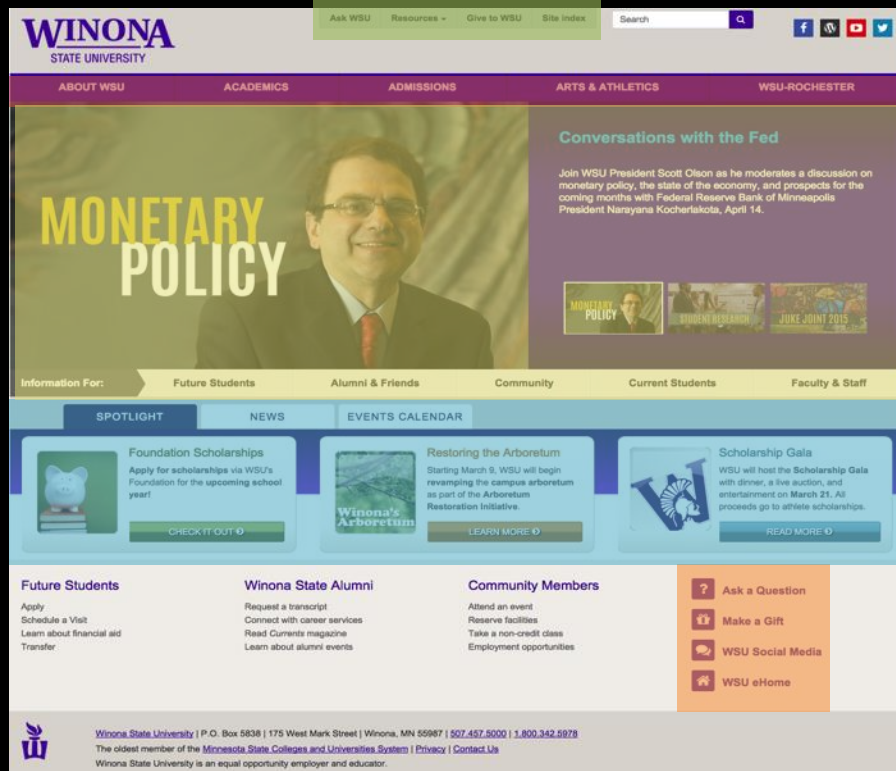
WINONA
STATE UNIVERSITY

Ask WSU | Resources | Give to WSU | Site index

Search

ABOUT WSU | ACADEMICS | ADMISSIONS | ARTS & ATHLETICS | WSU-ROCHESTER

MONETARY POLICY

Conversations with the Fed

Join WSU President Scott Olson as he moderates a discussion on monetary policy, the state of the economy, and prospects for the coming months with Federal Reserve Bank of Minneapolis President Narayana Kocherlakota, April 14.

MONETARY POLICY
STUDENT RESEARCH
JUKE JOINT 2015

Information For: Future Students | Alumni & Friends | Community | Current Students | Faculty & Staff

SPOTLIGHT | NEWS | EVENTS CALENDAR

Foundation Scholarships
Apply for scholarships via WSU's Foundation for the upcoming school year!
CHECK IT OUT

Restoring the Arboretum
Winona's Arboretum
Starting March 9, WSU will begin revamping the campus arboretum as part of the Arboretum Restoration Initiative.
LEARN MORE

Scholarship Gala
WSU will host the Scholarship Gala with dinner, a live auction, and entertainment on March 21. All proceeds go to athlete scholarships.
READ MORE

Future Students
Apply
Schedule a Visit
Learn about financial aid
Transfer

Winona State Alumni
Request a transcript
Connect with career services
Read Currents magazine
Learn about alumni events

Community Members
Attend an event
Reserve facilities
Take a non-credit class
Employment opportunities

Ask a Question
Make a Gift
WSU Social Media
WSU eHome

Winona State University | P.O. Box 5838 | 175 West Mark Street | Winona, MN 55987 | 507.457.5000 | 1.800.342.5978
The oldest member of the Minnesota State Colleges and Universities System | Privacy | Contact Us
Winona State University is an equal opportunity employer and educator.